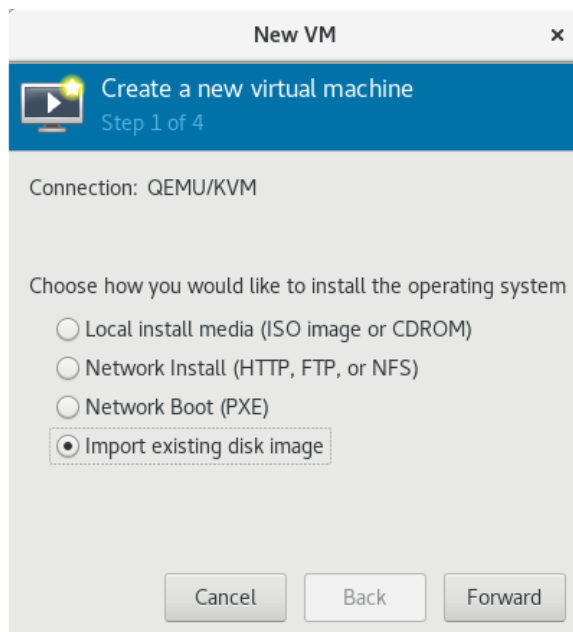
New VM

×

Create a new virtual machine
Step 1 of 4

Connection: QEMU/KVM

Choose how you would like to install the operating system

Local install media (ISO image or CDROM)
Network Install (HTTP, FTP, or NFS)
Network Boot (PXE)
Import existing disk image

Cancel
Back
Forward